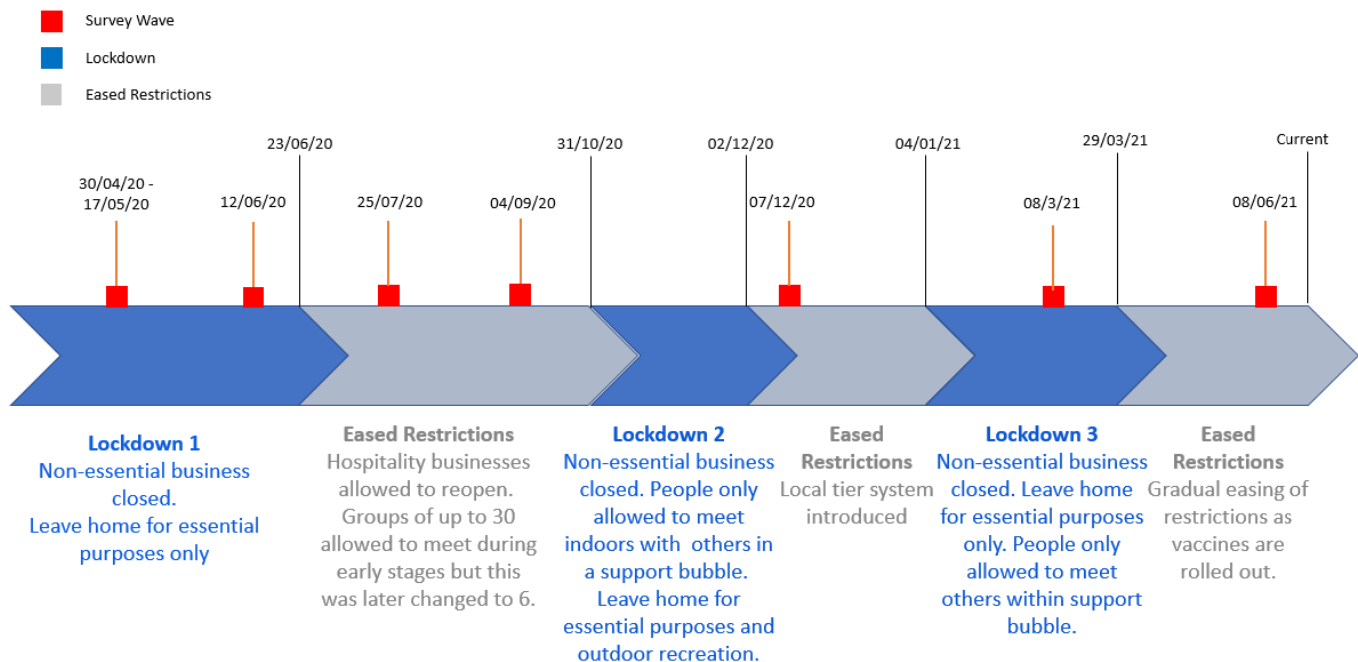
Survey Wave

Lockdown

Eased Restrictions

23/06/20

31/10/20

02/12/20

04/01/21

29/03/21

Current

30/04/20 - 17/05/20

12/06/20

25/07/20

04/09/20

07/12/20

08/3/21

08/06/21

**Lockdown 1**
Non-essential business closed.
Leave home for essential purposes only

**Eased Restrictions**
Hospitality businesses allowed to reopen. Groups of up to 30 allowed to meet during early stages but this was later changed to 6.

**Lockdown 2**
Non-essential business closed. People only allowed to meet indoors with others in a support bubble. Leave home for essential purposes and outdoor recreation.

**Eased Restrictions**
Local tier system introduced

**Lockdown 3**
Non-essential business closed. Leave home for essential purposes only. People only allowed to meet others within support bubble.

**Eased Restrictions**
Gradual easing of restrictions as vaccines are rolled out.